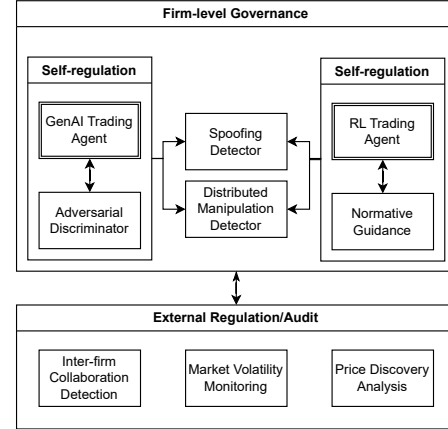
Firm-level Governance

Self-regulation

GenAI Trading Agent

Adversarial Discriminator

Spoofing Detector

Distributed Manipulation Detector

Self-regulation

RL Trading Agent

Normative Guidance

External Regulation/Audit

Inter-firm Collaboration Detection

Market Volatility Monitoring

Price Discovery Analysis